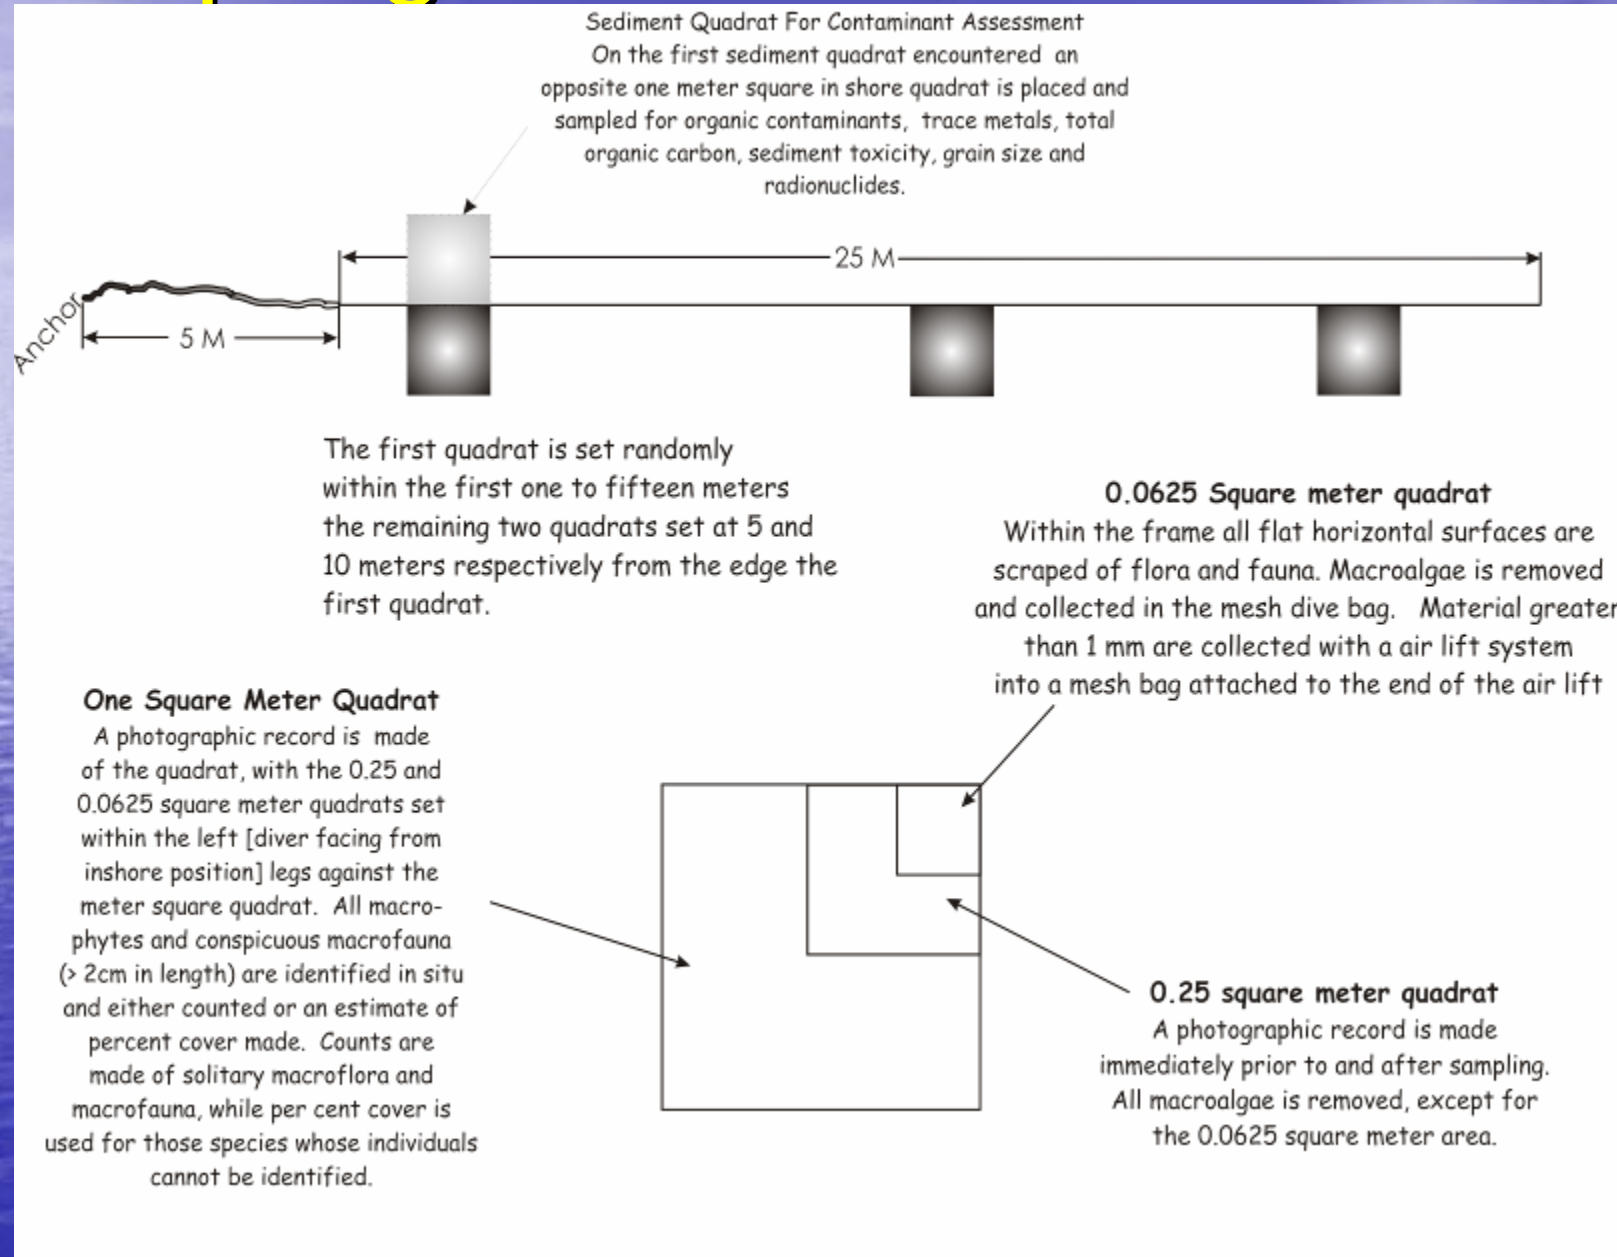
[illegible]

Sediment Quadrat For Contaminant Assessment
On the first sediment quadrat encountered an opposite one meter square in shore quadrat is placed and sampled for organic contaminants, trace metals, total organic carbon, sediment toxicity, grain size and radionuclides.

25 M

Anchor

5 M

The first quadrat is set randomly within the first one to fifteen meters the remaining two quadrats set at 5 and 10 meters respectively from the edge the first quadrat.

0.0625 Square meter quadrat
Within the frame all flat horizontal surfaces are scraped of flora and fauna. Macroalgae is removed and collected in the mesh dive bag. Material greater than 1 mm are collected with a air lift system into a mesh bag attached to the end of the air lift

One Square Meter Quadrat
A photographic record is made of the quadrat, with the 0.25 and 0.0625 square meter quadrats set within the left [diver facing from inshore position] legs against the meter square quadrat. All macrophytes and conspicuous macrofauna (> 2cm in length) are identified in situ and either counted or an estimate of percent cover made. Counts are made of solitary macroflora and macrofauna, while per cent cover is used for those species whose individuals cannot be identified.

0.25 square meter quadrat
A photographic record is made immediately prior to and after sampling. All macroalgae is removed, except for the 0.0625 square meter area.